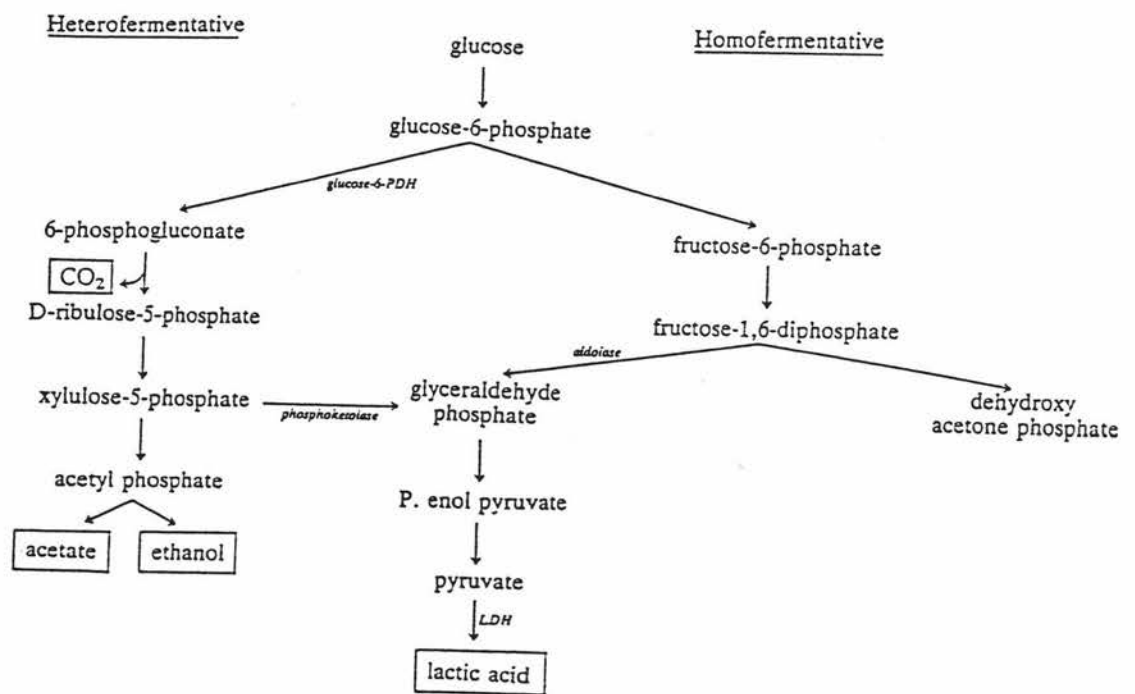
Heterofermentative

glucose

Homofermentative

glucose-6-phosphate

glucose-6-PDH

6-phosphogluconate

fructose-6-phosphate

$CO_2$

D-ribulose-5-phosphate

fructose-1,6-diphosphate

aldolase

xylulose-5-phosphate

phosphoketolase

glyceraldehyde phosphate

dehydroxy acetone phosphate

acetyl phosphate

P. enol pyruvate

acetate

ethanol

pyruvate

LDH

lactic acid